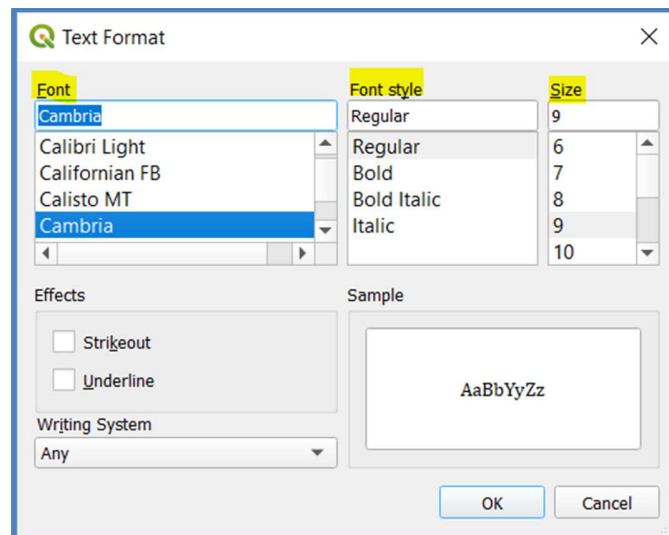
Text Format

Font
Cambria
Calibri Light
Californian FB
Calisto MT
Cambria

Font style
Regular
Regular
Bold
Bold Italic
Italic

Size
9
6
7
8
9
10

Effects
Strikeout
Underline

Writing System
Any

Sample
AaBbYyZz

OK
Cancel